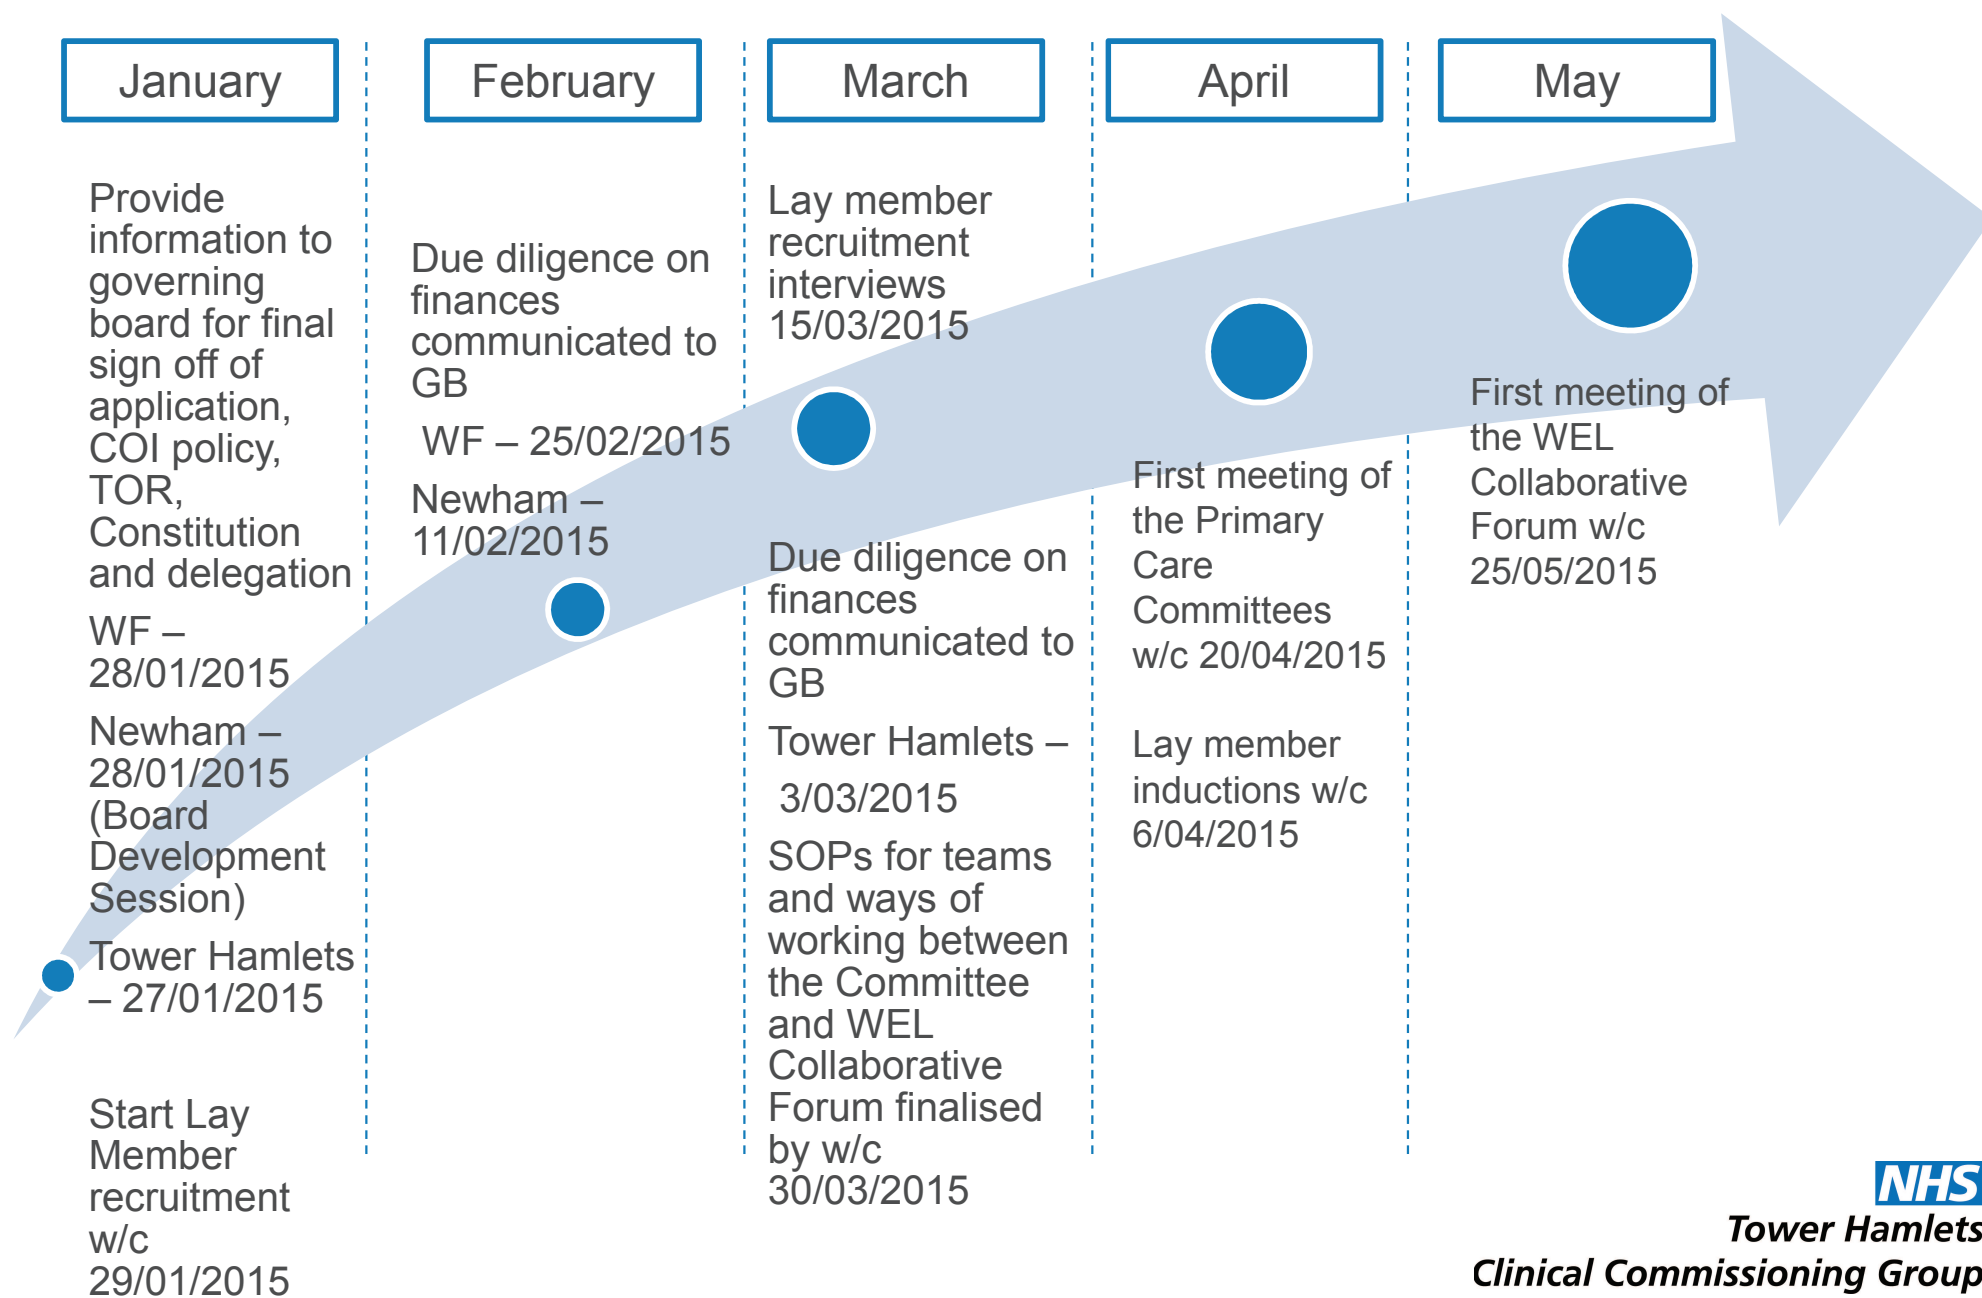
January

Provide information to governing board for final sign off of application, COI policy, TOR, Constitution and delegation

WF – 28/01/2015

Newham – 28/01/2015 (Board Development Session)

Tower Hamlets – 27/01/2015

Start Lay Member recruitment w/c 29/01/2015

February

Due diligence on finances communicated to GB

WF – 25/02/2015

Newham – 11/02/2015

March

Lay member recruitment interviews 15/03/2015

Due diligence on finances communicated to GB

Tower Hamlets – 3/03/2015

SOPs for teams and ways of working between the Committee and WEL Collaborative Forum finalised by w/c 30/03/2015

April

First meeting of the Primary Care Committees w/c 20/04/2015

Lay member inductions w/c 6/04/2015

May

First meeting of the WEL Collaborative Forum w/c 25/05/2015

NHS
Tower Hamlets
Clinical Commissioning Group